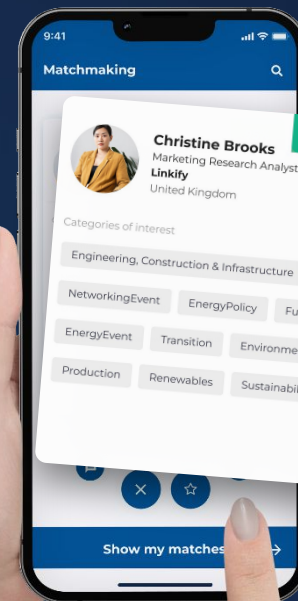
9:41

Matchmaking

Christine Brooks
Marketing Research Analyst
Linkify
United Kingdom

Categories of interest

Engineering, Construction & Infrastructure

NetworkingEvent

EnergyPolicy

Fu

EnergyEvent

Transition

Environme

Production

Renewables

Sustainabi

Show my matches